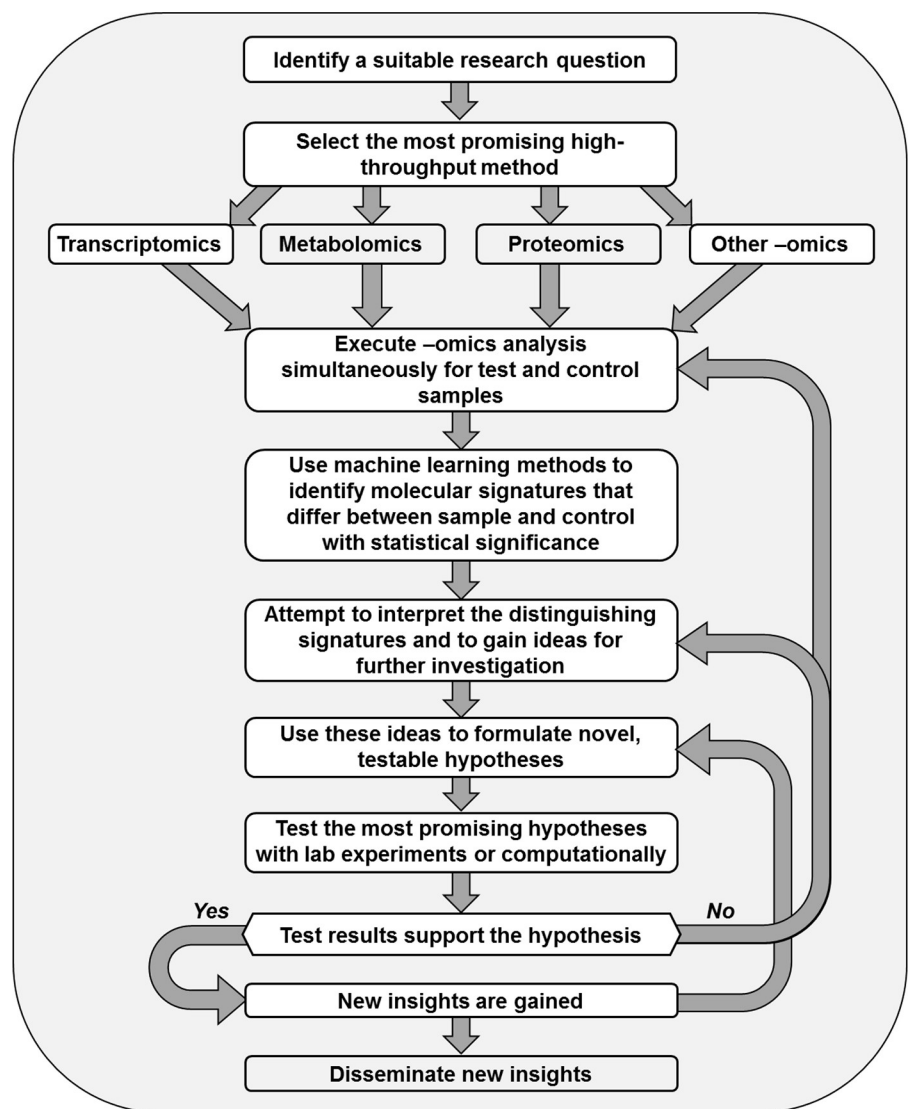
Identify a suitable research question

Select the most promising high-throughput method

Transcriptomics

Metabolomics

Proteomics

Other –omics

Execute –omics analysis simultaneously for test and control samples

Use machine learning methods to identify molecular signatures that differ between sample and control with statistical significance

Attempt to interpret the distinguishing signatures and to gain ideas for further investigation

Use these ideas to formulate novel, testable hypotheses

Test the most promising hypotheses with lab experiments or computationally

Yes

No

Test results support the hypothesis

New insights are gained

Disseminate new insights